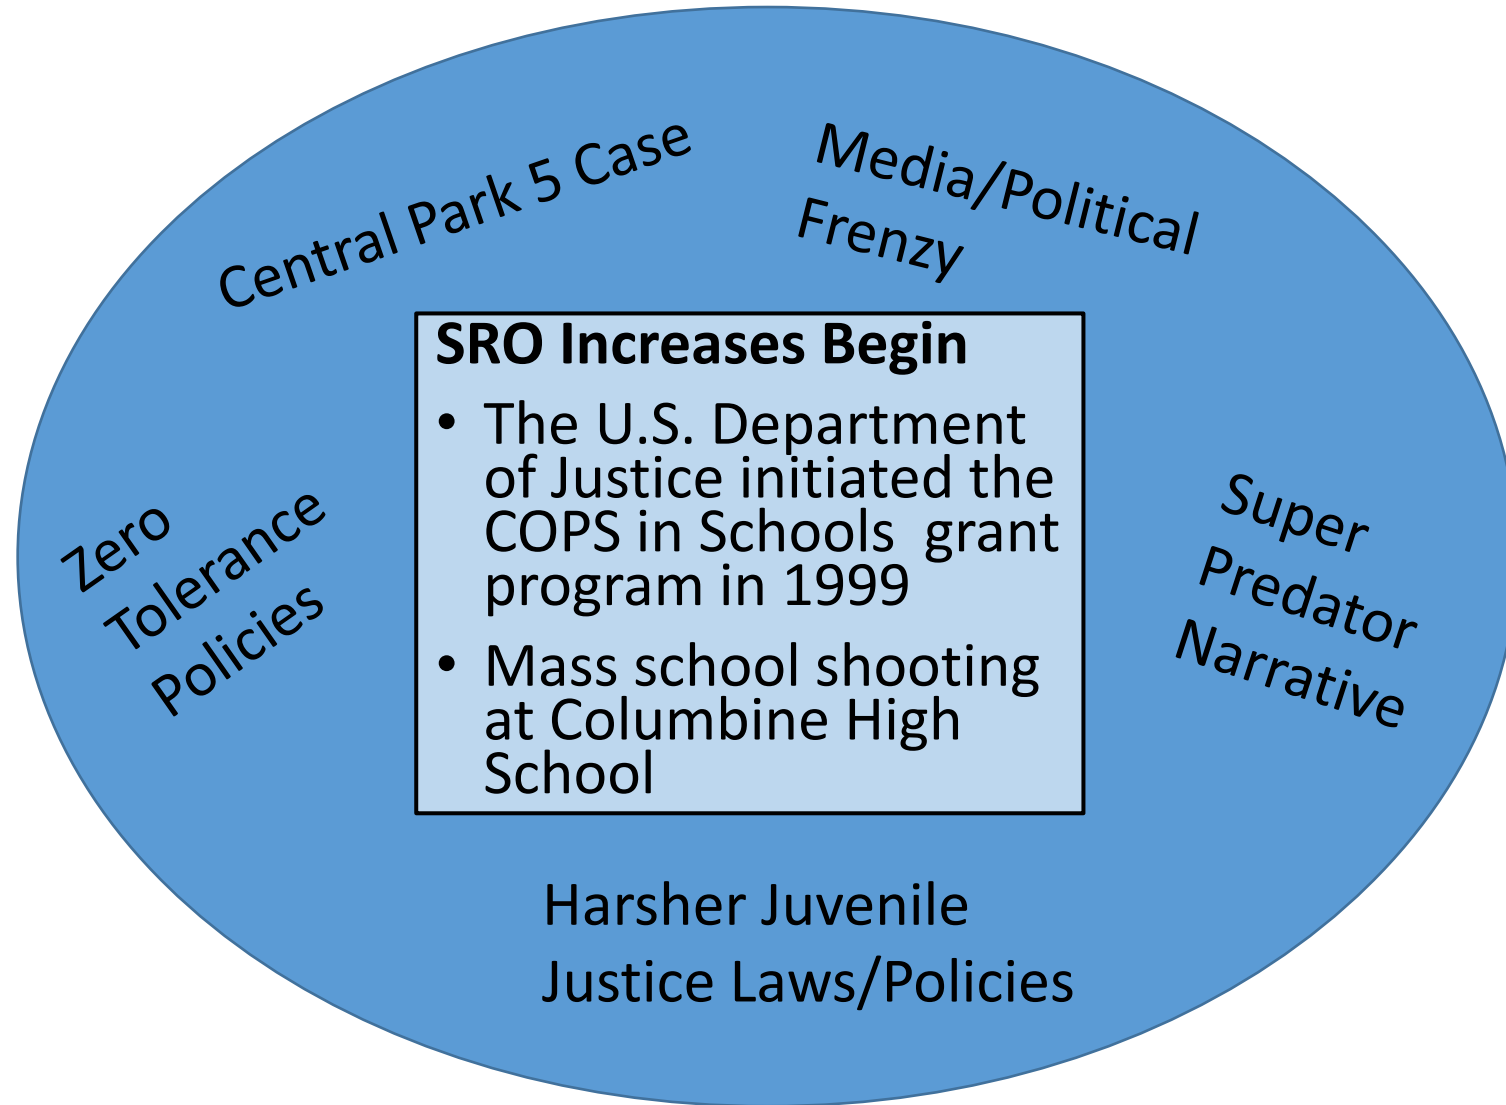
Central Park 5 Case

Media/Political Frenzy

Zero Tolerance Policies

SRO Increases Begin

- The U.S. Department of Justice initiated the COPS in Schools grant program in 1999
- Mass school shooting at Columbine High School

Super Predator Narrative

Harsher Juvenile Justice Laws/Policies